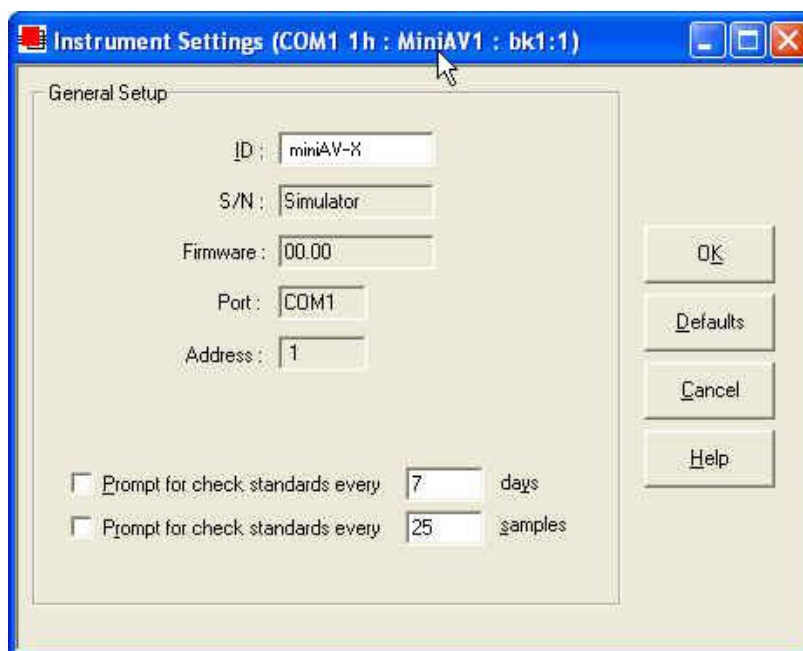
Instrument Settings (COM1 1h : MiniAV1 : bk1:1)

General Setup

ID : miniAV-X

S/N : Simulator

Firmware : 00.00

Port : COM1

Address : 1

Prompt for check standards every 7 days

Prompt for check standards every 25 samples

OK

Defaults

Cancel

Help